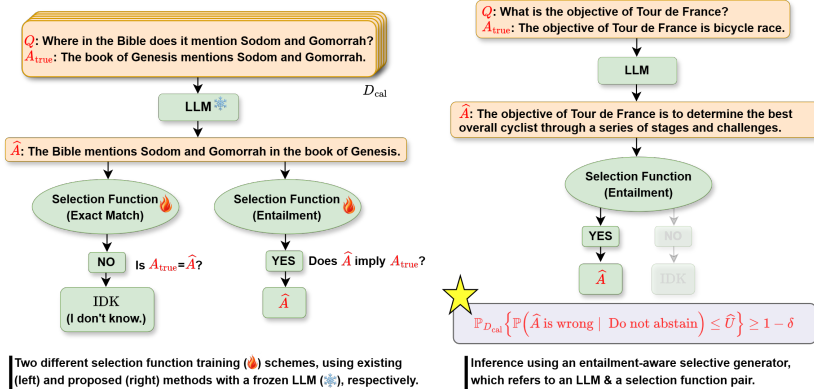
$Q$: Where in the Bible does it mention Sodom and Gomorrah?
$A_{\text{true}}$: The book of Genesis mentions Sodom and Gomorrah.

$D_{\text{cal}}$

LLM

$\widehat{A}$: The Bible mentions Sodom and Gomorrah in the book of Genesis.

Selection Function (Exact Match)

Selection Function (Entailment)

NO

Is $A_{\text{true}}=\widehat{A}$?

YES

Does $\widehat{A}$ imply $A_{\text{true}}$?

IDK (I don't know.)

$\widehat{A}$

Two different selection function training schemes, using existing (left) and proposed (right) methods with a frozen LLM, respectively.

$Q$: What is the objective of Tour de France?
$A_{\text{true}}$: The objective of Tour de France is bicycle race.

LLM

$\widehat{A}$: The objective of Tour de France is to determine the best overall cyclist through a series of stages and challenges.

Selection Function (Entailment)

YES

NO

$\widehat{A}$

IDK

$\mathbb{P}_{D_{\text{cal}}}\left\{\mathbb{P}\left(\widehat{A} \text{ is wrong} \mid \text{ Do not abstain}\right) \leq \widehat{U}\right\} \geq 1-\delta$

Inference using an entailment-aware selective generator, which refers to an LLM & a selection function pair.